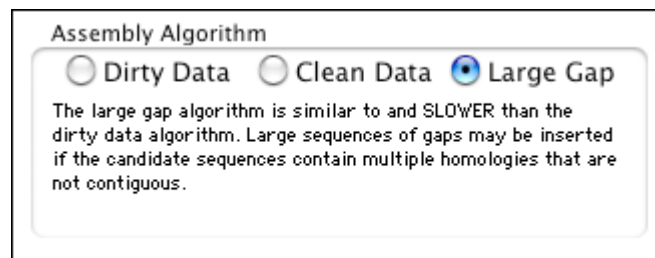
Assembly Algorithm

Dirty Data   Clean Data   Large Gap

The large gap algorithm is similar to and SLOWER than the dirty data algorithm. Large sequences of gaps may be inserted if the candidate sequences contain multiple homologies that are not contiguous.